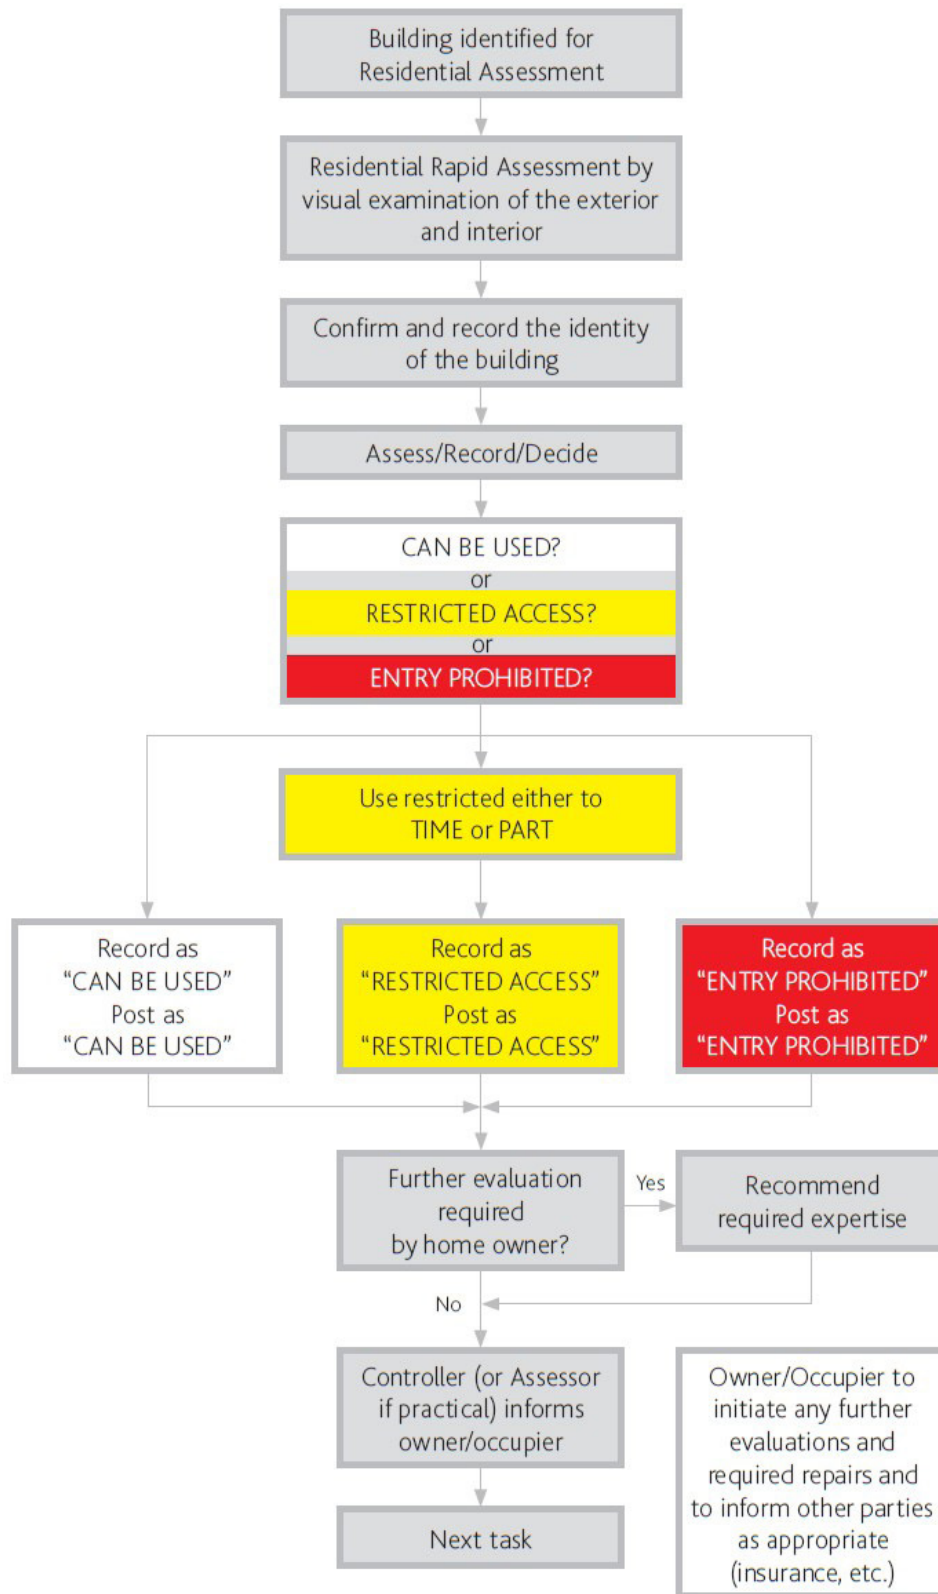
Building identified for Residential Assessment

Residential Rapid Assessment by visual examination of the exterior and interior

Confirm and record the identity of the building

Assess/Record/Decide

CAN BE USED?
or
RESTRICTED ACCESS?
or
ENTRY PROHIBITED?

Use restricted either to TIME or PART

Record as "CAN BE USED" Post as "CAN BE USED"

Record as "RESTRICTED ACCESS" Post as "RESTRICTED ACCESS"

Record as "ENTRY PROHIBITED" Post as "ENTRY PROHIBITED"

Further evaluation required by home owner?

Yes

Recommend required expertise

No

Controller (or Assessor if practical) informs owner/occupier

Owner/Occupier to initiate any further evaluations and required repairs and to inform other parties as appropriate (insurance, etc.)

Next task